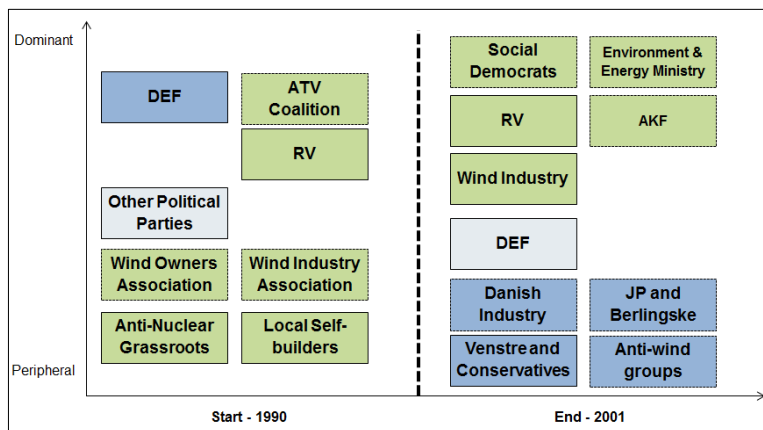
Dominant

Peripheral

DEF

ATV Coalition

RV

Other Political Parties

Wind Owners Association

Wind Industry Association

Anti-Nuclear Grassroots

Local Self-builders

Start - 1990

Social Democrats

Environment & Energy Ministry

RV

AKF

Wind Industry

DEF

Danish Industry

JP and Berlingske

Venstre and Conservatives

Anti-wind groups

End - 2001